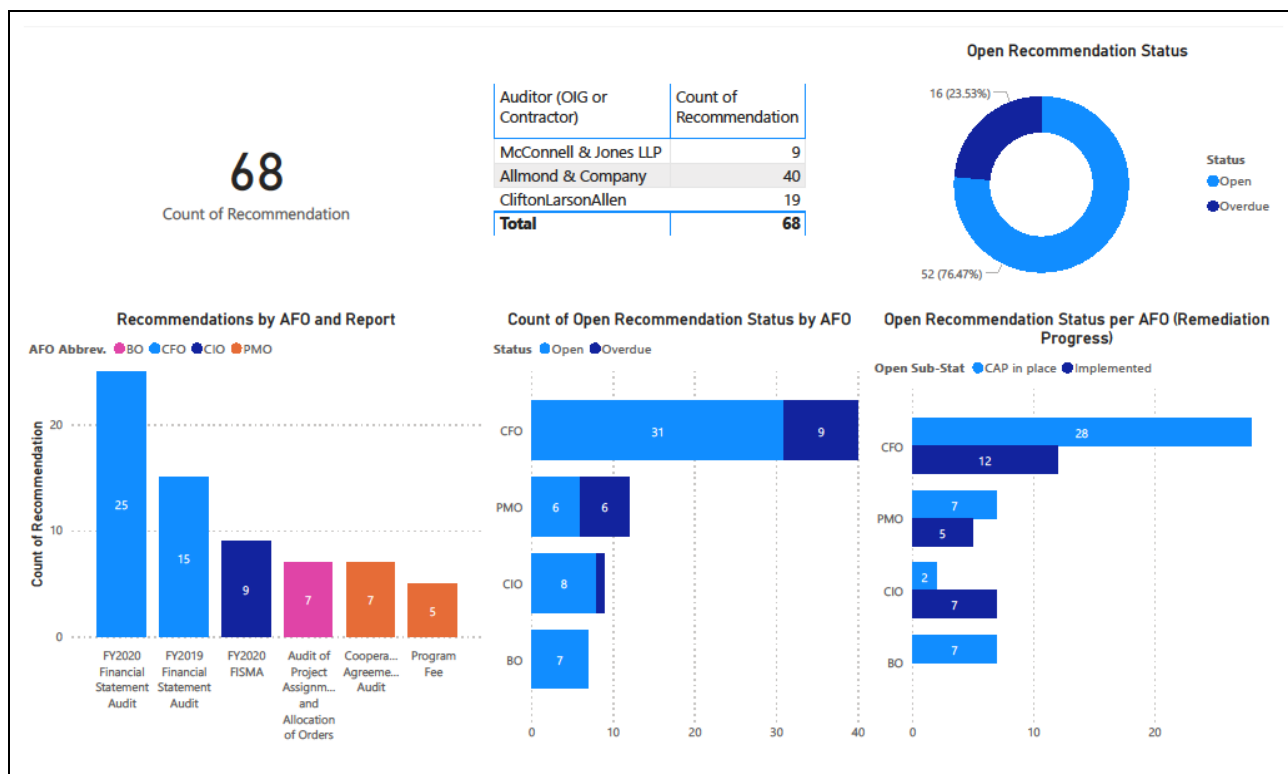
68
Count of Recommendation

| Auditor (OIG or Contractor) | Count of Recommendation |
|---|---|
| McConnell & Jones LLP | 9 |
| Allmond & Company | 40 |
| CliftonLarsonAllen | 19 |
| **Total** | **68** |

Open Recommendation Status

16 (23.53%)
52 (76.47%)
Status
Open
Overdue

Recommendations by AFO and Report
AFO Abbrev. BO CFO CIO PMO
Count of Recommendation
20
10
0
25
15
9
7
7
5
FY2020 Financial Statement Audit
FY2019 Financial Statement Audit
FY2020 FISMA
Audit of Project Assignm... and Allocation of Orders
Coopera... Agreeme... Audit
Program Fee

Count of Open Recommendation Status by AFO
Status Open Overdue
CFO 31 9
PMO 6 6
CIO 8
BO 7
0 10 20 30 40

Open Recommendation Status per AFO (Remediation Progress)
Open Sub-Stat CAP in place Implemented
CFO 28 12
PMO 7 5
CIO 2 7
BO 7
0 10 20